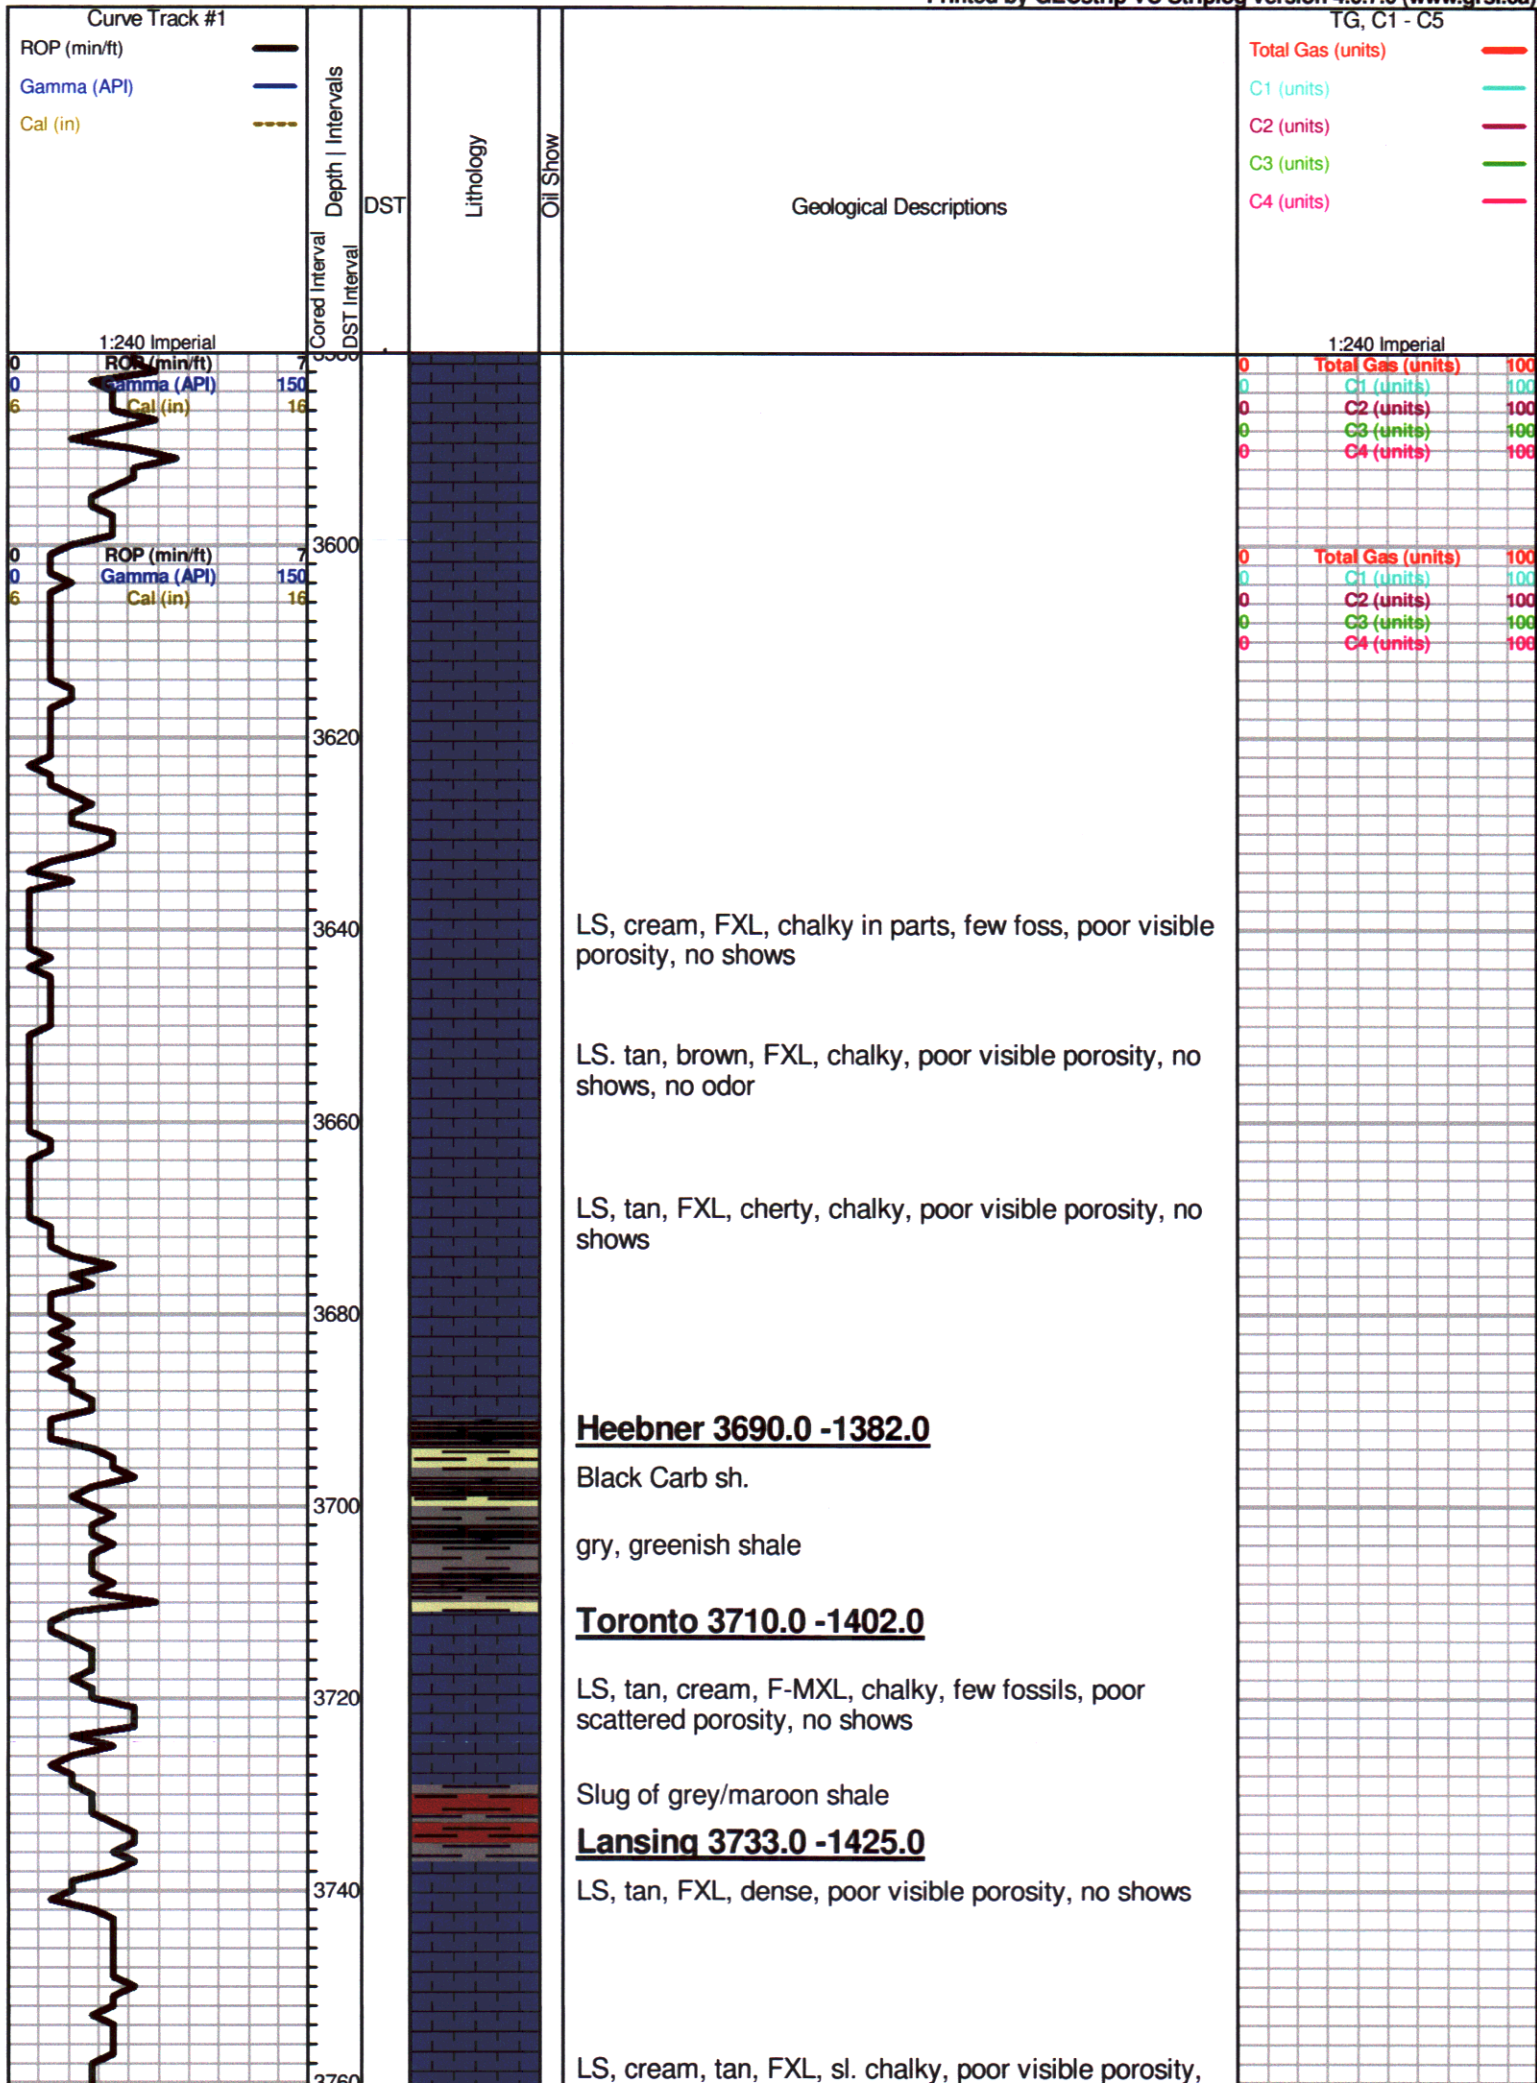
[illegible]

Curve Track #1
ROP (min/ft)
Gamma (API)
Cal (in)

Depth | Intervals
Cored Interval
DST Interval
DST
Lithology
Oil Show
Geological Descriptions

TG, C1 - C5
Total Gas (units)
C1 (units)
C2 (units)
C3 (units)
C4 (units)

1:240 Imperial

1:240 Imperial

0 ROP (min/ft) 7
0 Gamma (API) 150
6 Cal (in) 16

0 Total Gas (units) 100
0 C1 (units) 100
0 C2 (units) 100
0 C3 (units) 100
0 C4 (units) 100

3600

0 ROP (min/ft) 7
0 Gamma (API) 150
6 Cal (in) 16

0 Total Gas (units) 100
0 C1 (units) 100
0 C2 (units) 100
0 C3 (units) 100
0 C4 (units) 100

3620

3640

LS, cream, FXL, chalky in parts, few foss, poor visible porosity, no shows

LS. tan, brown, FXL, chalky, poor visible porosity, no shows, no odor

3660

LS, tan, FXL, cherty, chalky, poor visible porosity, no shows

3680

Heebner 3690.0 -1382.0

Black Carb sh.

3700

gry, greenish shale

Toronto 3710.0 -1402.0

3720

LS, tan, cream, F-MXL, chalky, few fossils, poor scattered porosity, no shows

Slug of grey/maroon shale

Lansing 3733.0 -1425.0

3740

LS, tan, FXL, dense, poor visible porosity, no shows

3760

LS, cream, tan, FXL, sl. chalky, poor visible porosity,